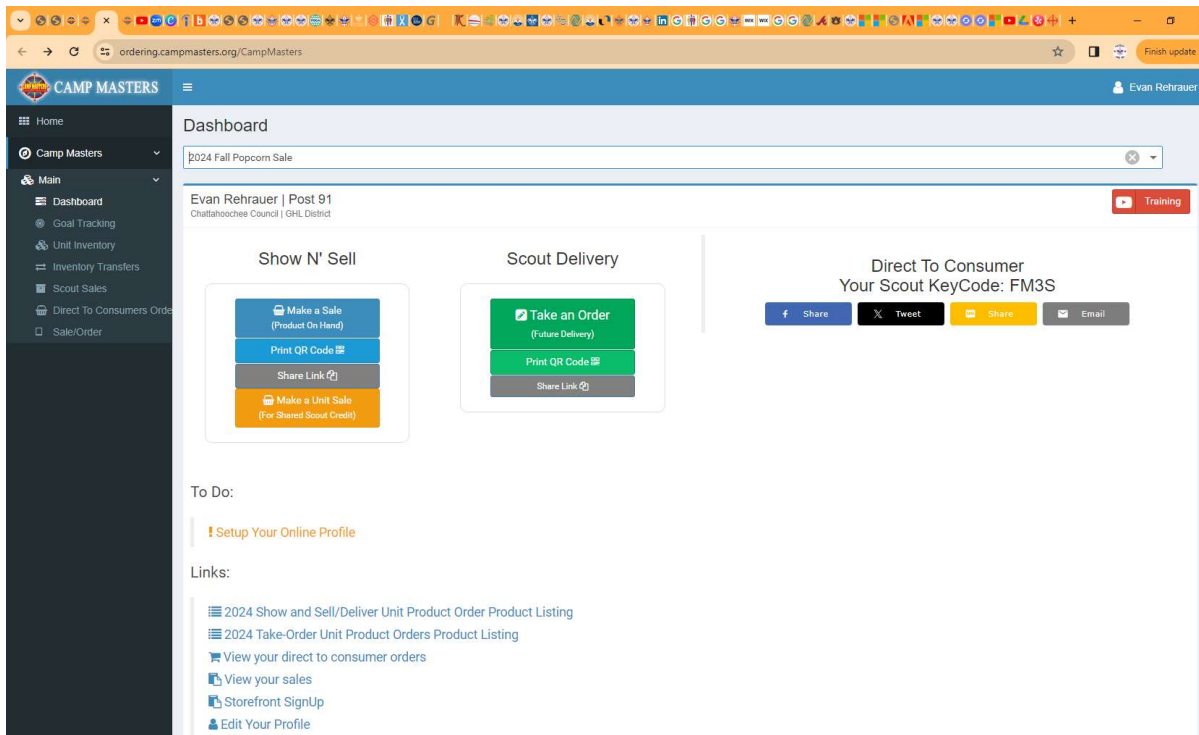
ordering.campmasters.org/CampMasters

Finish update

CAMP MASTERS

Evan Rehrauer

Home

Camp Masters

Main

Dashboard

Goal Tracking

Unit Inventory

Inventory Transfers

Scout Sales

Direct To Consumers Orde

Sale/Order

Dashboard

2024 Fall Popcorn Sale

Evan Rehrauer | Post 91
Chattahoochee Council | GHL District

Training

Show N' Sell

Make a Sale
(Product On Hand)

Print QR Code

Share Link

Make a Unit Sale
(For Shared Scout Credit)

Scout Delivery

Take an Order
(Future Delivery)

Print QR Code

Share Link

Direct To Consumer
Your Scout KeyCode: FM3S

Share

Tweet

Share

Email

To Do:

! Setup Your Online Profile

Links:

2024 Show and Sell/Deliver Unit Product Order Product Listing

2024 Take-Order Unit Product Orders Product Listing

View your direct to consumer orders

View your sales

Storefront SignUp

Edit Your Profile